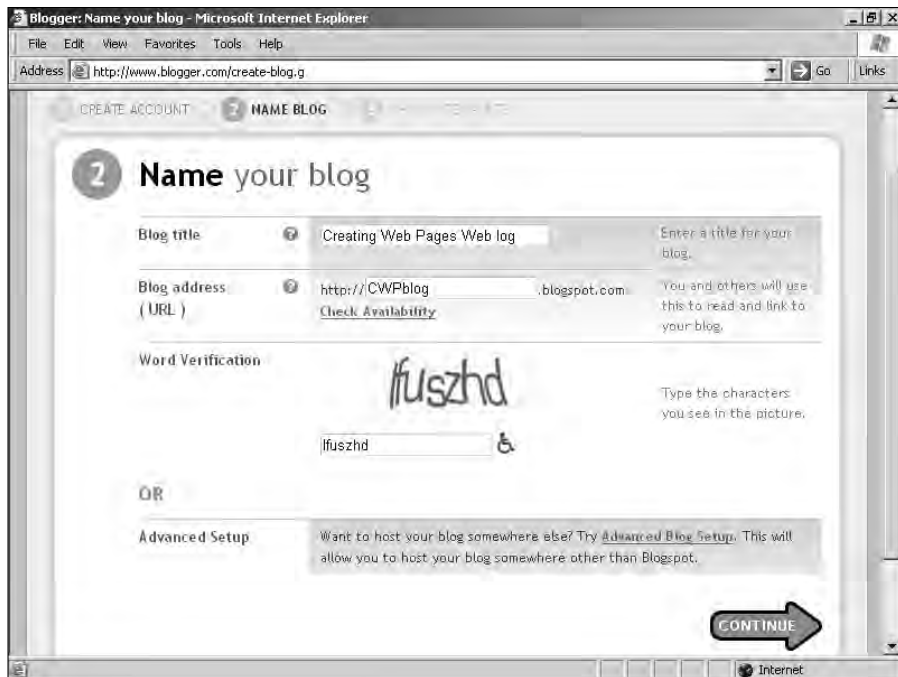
Blogger: Name your blog - Microsoft Internet Explorer

File Edit View Favorites Tools Help

Address http://www.blogger.com/create-blog.g Go Links

CREATE ACCOUNT 2 NAME BLOG 3 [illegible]

2 Name your blog

| | | |
|---|---|---|
| Blog title | Creating Web Pages Web log | Enter a title for your blog. |
| Blog address (URL) | http:// CWPblog .blogspot.com Check Availability | You and others will use this to read and link to your blog. |
| Word Verification | lfuszhd lfuszhd | Type the characters you see in the picture. |

OR

Advanced Setup Want to host your blog somewhere else? Try Advanced Blog Setup. This will allow you to host your blog somewhere other than Blogspot.

CONTINUE

Internet